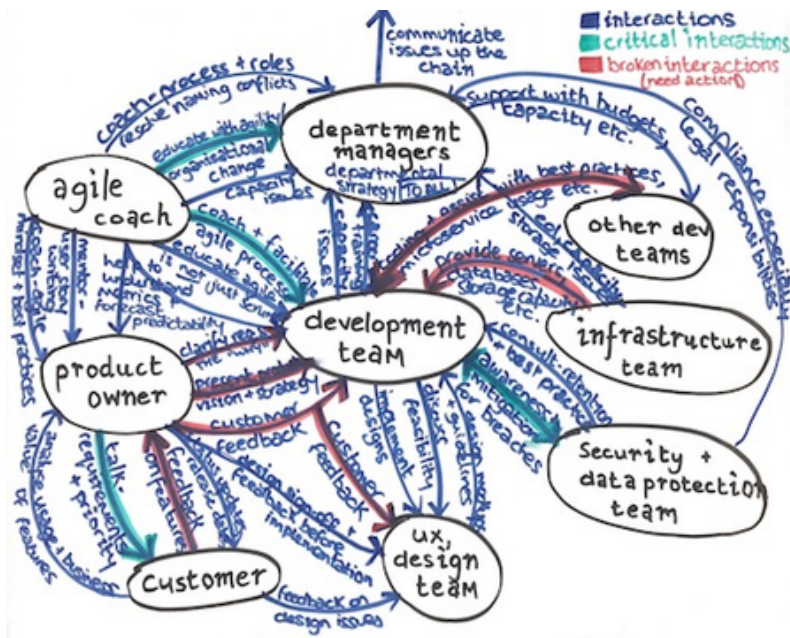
interactions
critical interactions
broken interactions (need action)

communicate issues up the chain

department managers

agile coach

other dev teams

development team

product owner

infrastructure team

Security + data protection team

Customer

ux, design team

coach - process + roles
resolve naming conflicts
educate with agility
organisational change
capacity issues
department strategy
support with budgets, capacity etc.
compliance especially legal responsibilities
coach + facilitate agile process
educate agile is not just scrum
help to understand metrics + forecast predictability
mentor - user story writing
coach - agile mindset + best practices
issues
capacity
training
collaborate + assist with best practices, microservice usage etc.
ask for capacity, storage issues
provide servers, databases, storage capacity etc.
clarify requirements
present product vision + strategy
customer feedback
consult - retention + best practices
awareness mitigation for breaches
implement designs
discuss feasibility
+ guidelines
design mockups
customer feedback
talk requirements + priority
feedback on features
analyse usage + business value of features
discuss + validate design
design signoff + feedback before implementation
feedback on design issues